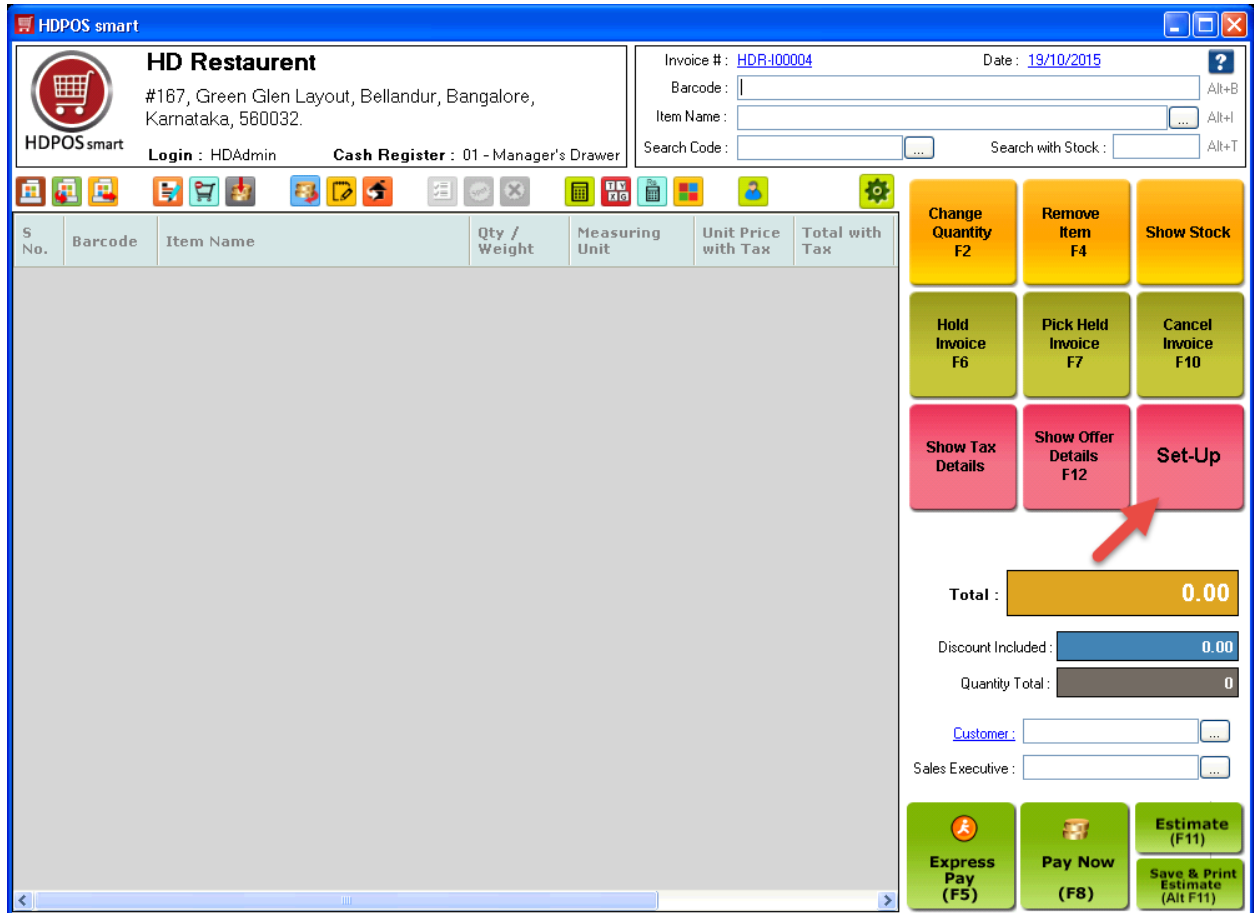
HDPOS smart

HDPOS smart

HD Restaurent

#167, Green Glen Layout, Bellandur, Bangalore, Karnataka, 560032.

Login : HDAdmin Cash Register : 01 - Manager's Drawer

Invoice # : HDR-I00004 Date : 19/10/2015

Barcode : Alt+B

Item Name : ... Alt+I

Search Code : ... Search with Stock : Alt+T

| S No. | Barcode | Item Name | Qty / Weight | Measuring Unit | Unit Price with Tax | Total with Tax |
|---|---|---|---|---|---|---|

Change Quantity F2

Remove Item F4

Show Stock

Hold Invoice F6

Pick Held Invoice F7

Cancel Invoice F10

Show Tax Details

Show Offer Details F12

Set-Up

Total : 0.00

Discount Included : 0.00

Quantity Total : 0

Customer : ...

Sales Executive : ...

Express Pay (F5)

Pay Now (F8)

Estimate (F11)

Save & Print Estimate (Alt F11)